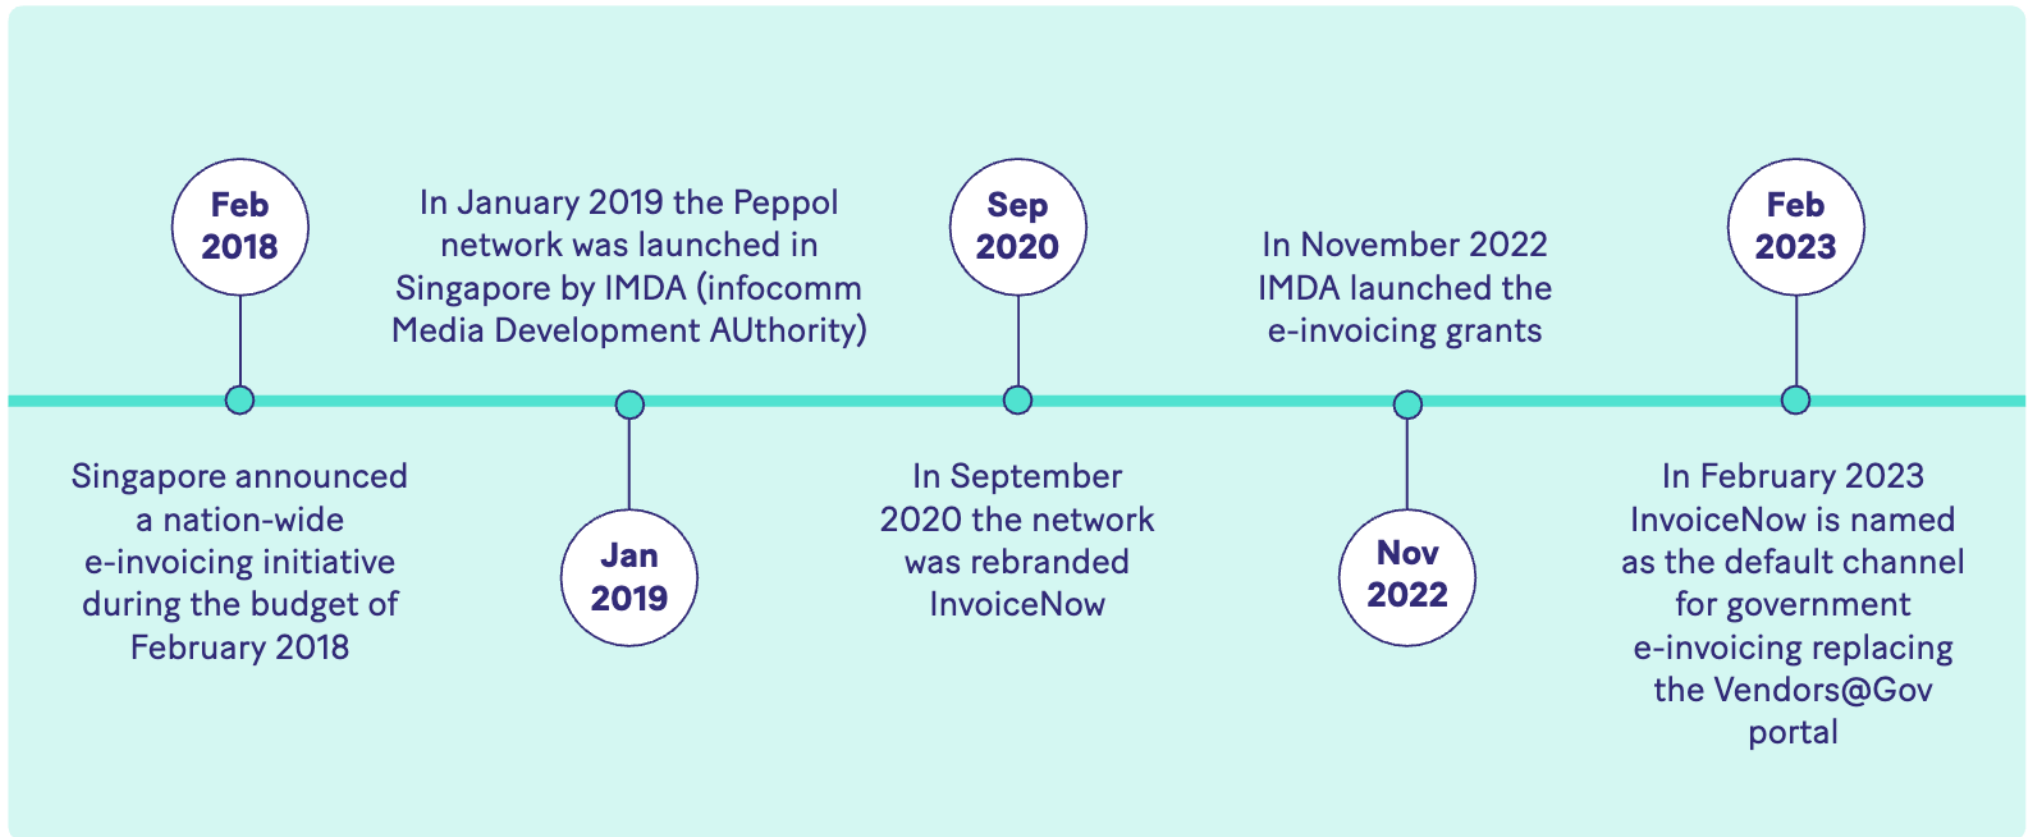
Feb 2018

Singapore announced a nation-wide e-invoicing initiative during the budget of February 2018

In January 2019 the Peppol network was launched in Singapore by IMDA (infocomm Media Development AUthority)

Jan 2019

Sep 2020

In September 2020 the network was rebranded InvoiceNow

In November 2022 IMDA launched the e-invoicing grants

Nov 2022

Feb 2023

In February 2023 InvoiceNow is named as the default channel for government e-invoicing replacing the Vendors@Gov portal